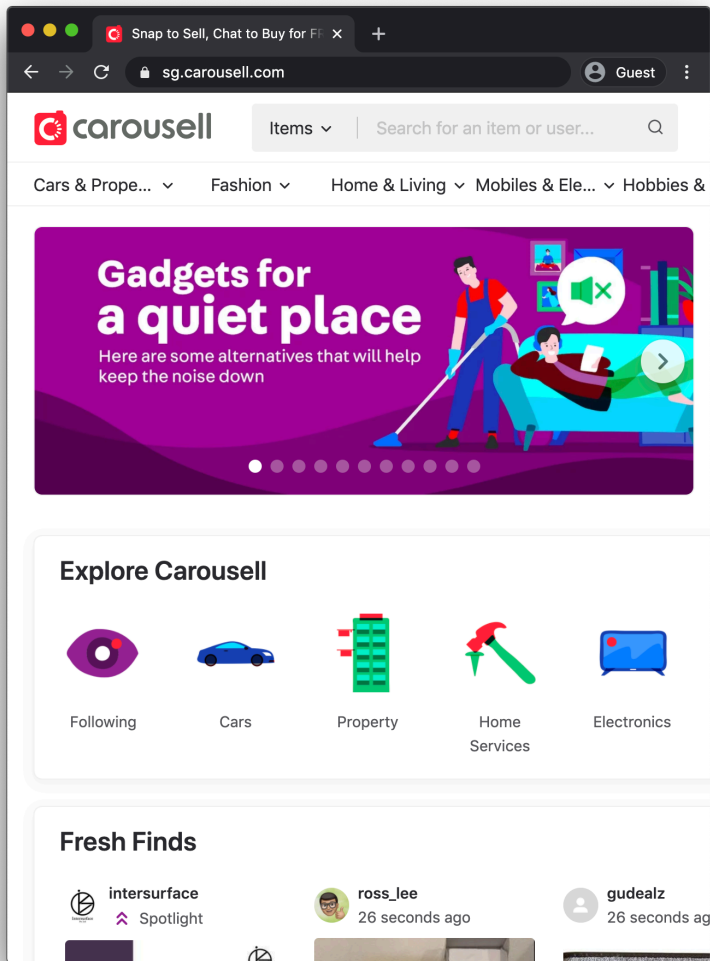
Snap to Sell, Chat to Buy for F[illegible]

sg.carousell.com

Guest

carousell

Items

Search for an item or user...

Cars & Prope...

Fashion

Home & Living

Mobiles & Ele...

Hobbies &

Gadgets for a quiet place

Here are some alternatives that will help keep the noise down

Explore Carousell

Following

Cars

Property

Home Services

Electronics

Fresh Finds

intersurface

Spotlight

ross_lee

26 seconds ago

gudealz

26 seconds ag